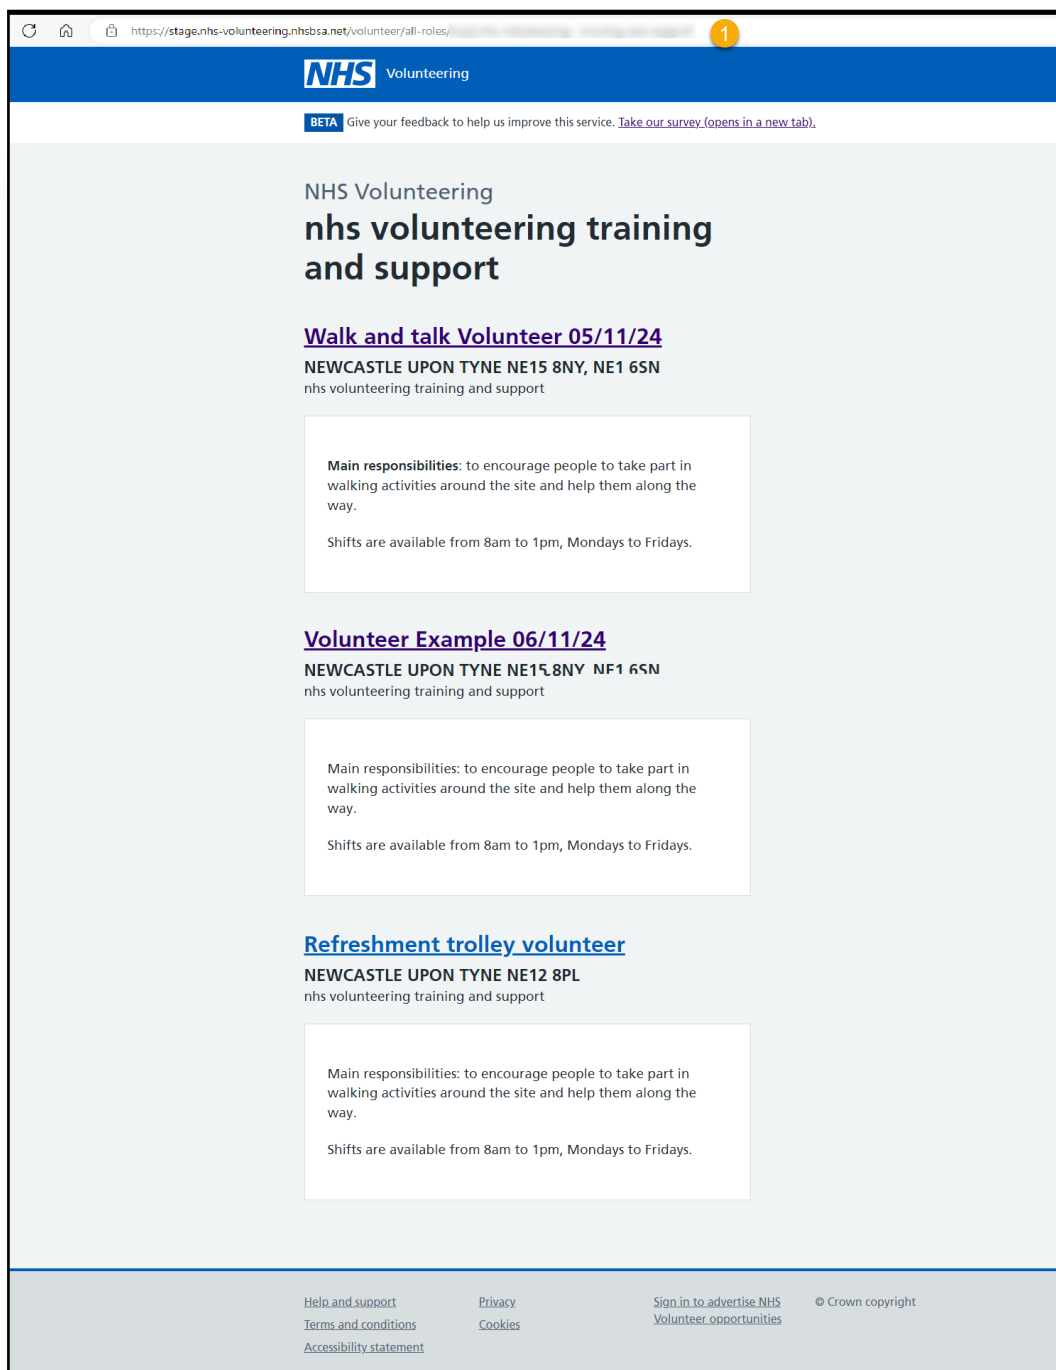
https://stage.nhs-volunteering.nhsbsa.net/volunteer/all-roles/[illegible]

1

NHS Volunteering

BETA Give your feedback to help us improve this service. Take our survey (opens in a new tab).

NHS Volunteering

nhs volunteering training and support

Walk and talk Volunteer 05/11/24

NEWCASTLE UPON TYNE NE15 8NY, NE1 6SN

nhs volunteering training and support

**Main responsibilities**: to encourage people to take part in walking activities around the site and help them along the way.

Shifts are available from 8am to 1pm, Mondays to Fridays.

Volunteer Example 06/11/24

NEWCASTLE UPON TYNE NE15 8NY, NE1 6SN

nhs volunteering training and support

Main responsibilities: to encourage people to take part in walking activities around the site and help them along the way.

Shifts are available from 8am to 1pm, Mondays to Fridays.

Refreshment trolley volunteer

NEWCASTLE UPON TYNE NE12 8PL

nhs volunteering training and support

Main responsibilities: to encourage people to take part in walking activities around the site and help them along the way.

Shifts are available from 8am to 1pm, Mondays to Fridays.

Help and support
Terms and conditions
Accessibility statement

Privacy
Cookies

Sign in to advertise NHS Volunteer opportunities

© Crown copyright